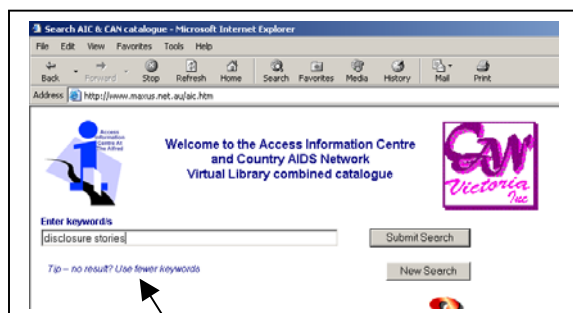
Search AIC & CAN catalogue - Microsoft Internet Explorer

File Edit View Favorites Tools Help

Back Forward Stop Refresh Home Search Favorites Media History Mail Print

Address http://www.maxus.net.au/aic.htm

Access Information Centre At The Alfred

Welcome to the Access Information Centre and Country AIDS Network Virtual Library combined catalogue

CAN Victoria Inc

Enter keyword/s

disclosure stories

Submit Search

Tip – no result? Use fewer keywords

New Search